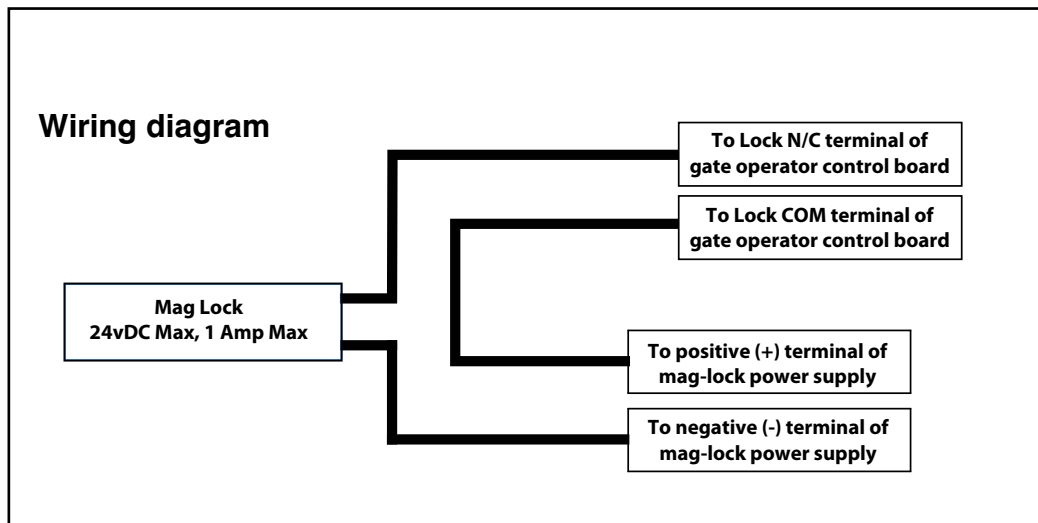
Wiring diagram

To Lock N/C terminal of gate operator control board

To Lock COM terminal of gate operator control board

Mag Lock
24vDC Max, 1 Amp Max

To positive (+) terminal of mag-lock power supply

To negative (-) terminal of mag-lock power supply